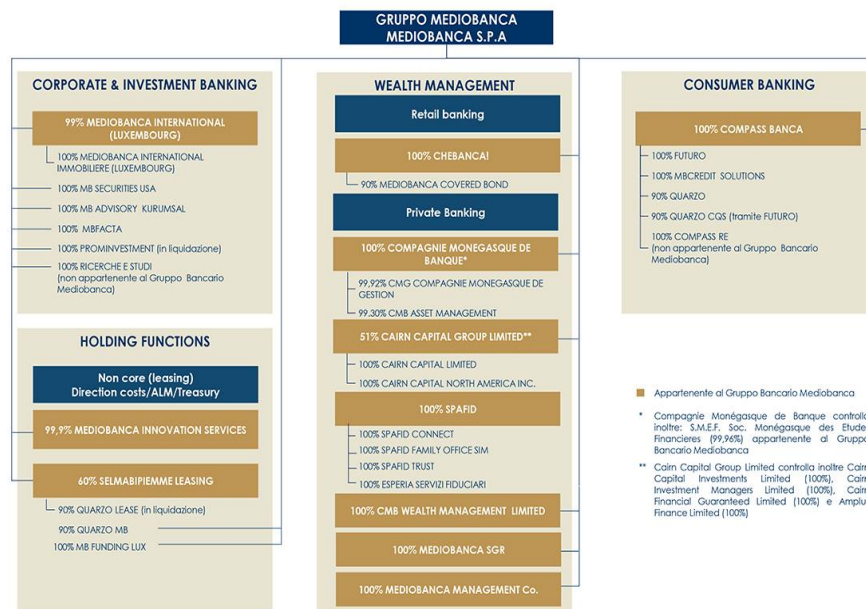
GRUPPO MEDIOBANCA
MEDIOBANCA S.P.A

CORPORATE & INVESTMENT BANKING

99% MEDIOBANCA INTERNATIONAL (LUXEMBOURG)

100% MEDIOBANCA INTERNATIONAL IMMOBILIERE (LUXEMBOURG)

100% MB SECURITIES USA

100% MB ADVISORY KURUMSAL

100% MBFACTA

100% PROMINVESTMENT (in liquidazione)

100% RICERCHE E STUDI (non appartenente al Gruppo Bancario Mediobanca)

HOLDING FUNCTIONS

Non core (leasing)
Direction costs/ALM/Treasury

99,9% MEDIOBANCA INNOVATION SERVICES

60% SELMABIPIEMME LEASING

90% QUARZO LEASE (in liquidazione)

90% QUARZO MB

100% MB FUNDING LUX

WEALTH MANAGEMENT

Retail banking

100% CHEBANCA!

90% MEDIOBANCA COVERED BOND

Private Banking

100% COMPAGNIE MONEGASQUE DE BANQUE*

99,92% CMG COMPAGNIE MONEGASQUE DE GESTION

99,30% CMB ASSET MANAGEMENT

51% CAIRN CAPITAL GROUP LIMITED**

100% CAIRN CAPITAL LIMITED

100% CAIRN CAPITAL NORTH AMERICA INC.

100% SPAFID

100% SPAFID CONNECT

100% SPAFID FAMILY OFFICE SIM

100% SPAFID TRUST

100% ESPERIA SERVIZI FIDUCIARI

100% CMB WEALTH MANAGEMENT LIMITED

100% MEDIOBANCA SGR

100% MEDIOBANCA MANAGEMENT Co.

CONSUMER BANKING

100% COMPASS BANCA

100% FUTURO

100% MBCREDIT SOLUTIONS

90% QUARZO

90% QUARZO CQS (tramite FUTURO)

100% COMPASS RE (non appartenente al Gruppo Bancario Mediobanca)

Appartenente al Gruppo Bancario Mediobanca

* Compagnie Monégasque de Banque controll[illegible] inoltre: S.M.E.F. Soc. Monégasque des Etude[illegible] Financieres (99,96%) appartenente al Grupp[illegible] Bancario Mediobanca

** Cairn Capital Group Limited controlla inoltre Cair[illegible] Capital Investments Limited (100%), Cair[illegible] Investment Managers Limited (100%), Cair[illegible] Financial Guaranteed Limited (100%) e Amplu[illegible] Finance Limited (100%)